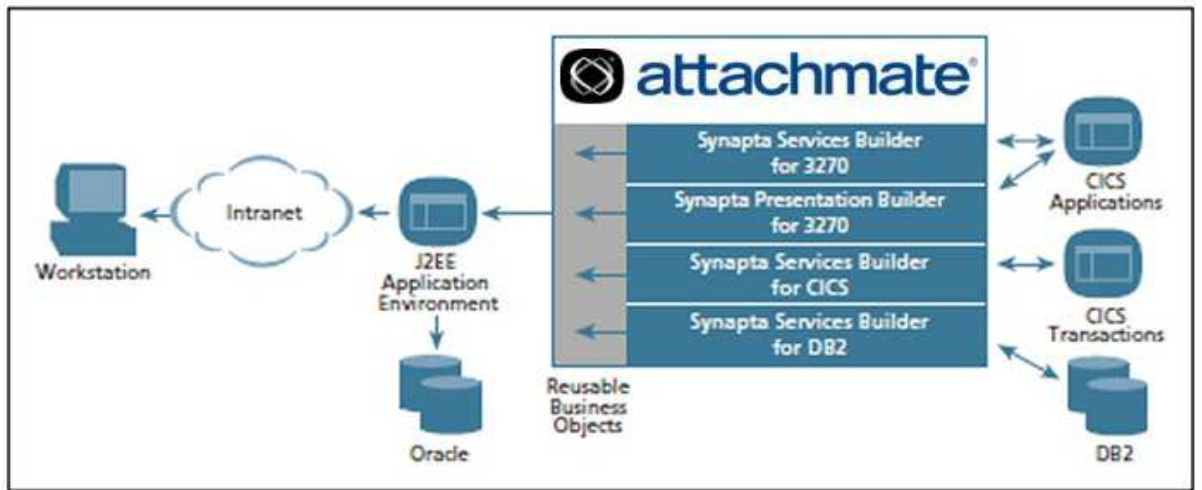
attachmate®

Synapta Services Builder for 3270

Synapta Presentation Builder for 3270

Synapta Services Builder for CICS

Synapta Services Builder for DB2

Reusable Business Objects

Workstation

Intranet

J2EE Application Environment

Oracle

CICS Applications

CICS Transactions

DB2